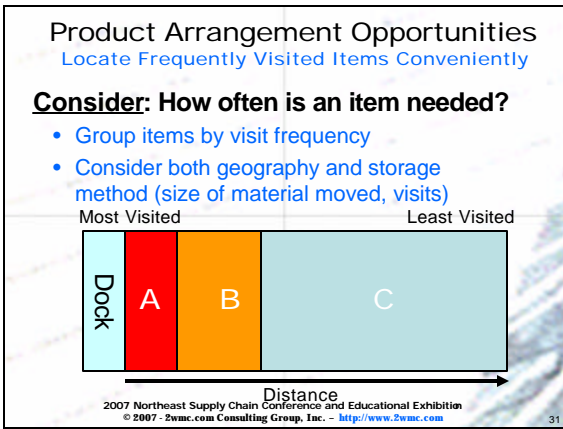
Product Arrangement Opportunities
Locate Frequently Visited Items Conveniently

Consider: How often is an item needed?

- Group items by visit frequency
- Consider both geography and storage method (size of material moved, visits)

Most Visited
Least Visited

Dock
A
B
C

Distance

2007 Northeast Supply Chain Conference and Educational Exhibition
© 2007 - 2wmc.com Consulting Group, Inc. – http://www.2wmc.com

31